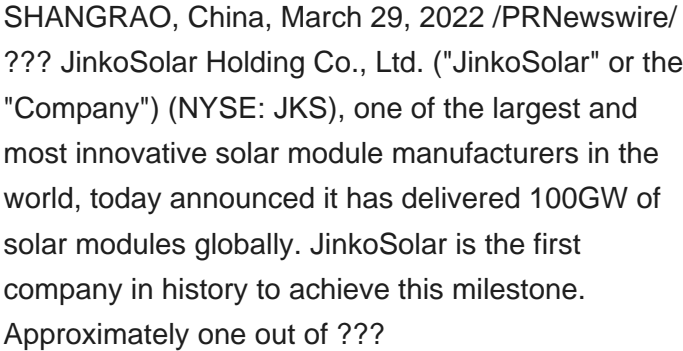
SHANGRAO, China, March 29, 2022 /PRNewswire/ ??? JinkoSolar Holding Co., Ltd. ("JinkoSolar" or the "Company") (NYSE: JKS), one of the largest and most innovative solar module manufacturers in the world, today announced it has delivered 100GW of solar modules globally. JinkoSolar is the first company in history to achieve this milestone. Approximately one out of ???